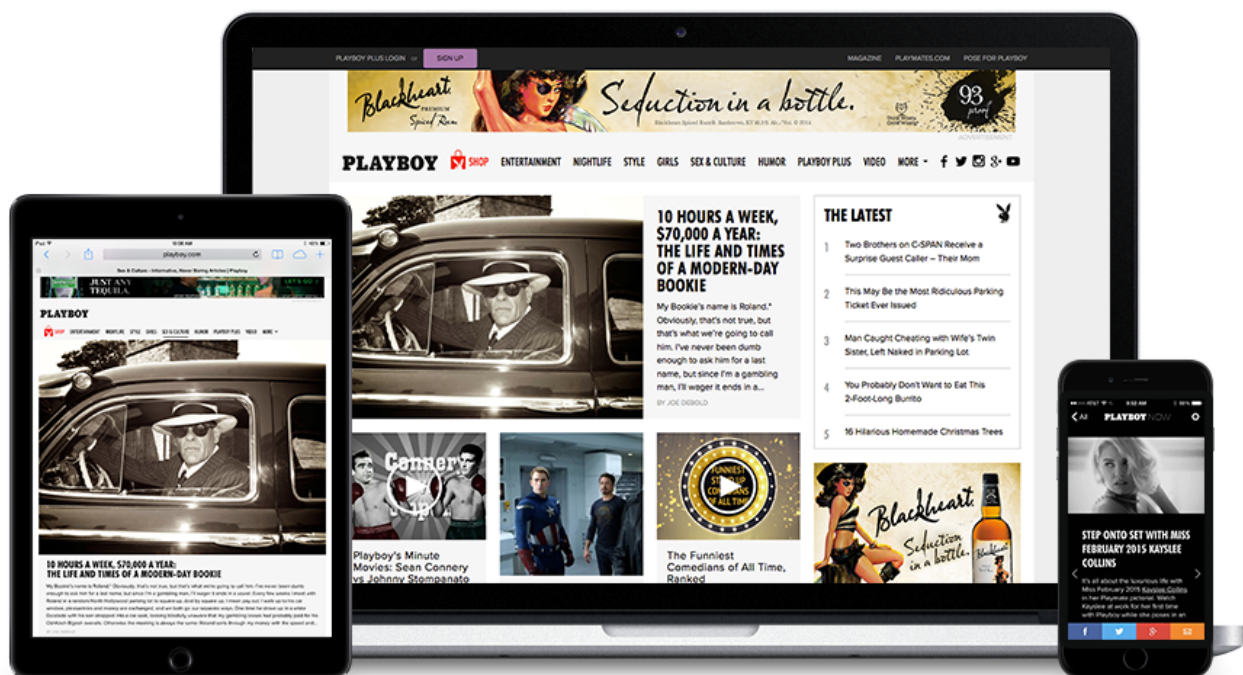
PLAYBOY PLUS LOGIN or SIGN UP

MAGAZINE PLAYMATES.COM POSE FOR PLAYBOY

Blackheart PREMIUM Spiced Rum

Seduction in a bottle.

93 proof

ADVERTISEMENT

PLAYBOY SHOP ENTERTAINMENT NIGHTLIFE STYLE GIRLS SEX & CULTURE HUMOR PLAYBOY PLUS VIDEO MORE

10 HOURS A WEEK, $70,000 A YEAR: THE LIFE AND TIMES OF A MODERN-DAY BOOKIE

My Bookie's name is Roland.* Obviously, that's not true, but that's what we're going to call him. I've never been dumb enough to ask him for a last name, but since I'm a gambling man, I'll wager it ends in a...

BY JOE DEBOLD

THE LATEST

1 Two Brothers on C-SPAN Receive a Surprise Guest Caller – Their Mom

2 This May Be the Most Ridiculous Parking Ticket Ever Issued

3 Man Caught Cheating with Wife's Twin Sister, Left Naked in Parking Lot

4 You Probably Don't Want to Eat This 2-Foot-Long Burrito

5 16 Hilarious Homemade Christmas Trees

Connery

Playboy's Minute Movies: Sean Connery vs Johnny Stompanato

Funniest

The Funniest Comedians of All Time, Ranked

Blackheart Seduction in a bottle.

playboy.com

Sex & Culture - Informative, Never Boring Articles | Playboy

JUST ANY TEQUILA.

PLAYBOY

SHOP ENTERTAINMENT NIGHTLIFE STYLE GIRLS SEX & CULTURE HUMOR PLAYBOY PLUS VIDEO MORE

10 HOURS A WEEK, $70,000 A YEAR: THE LIFE AND TIMES OF A MODERN-DAY BOOKIE

All PLAYBOY NOW

STEP ONTO SET WITH MISS FEBRUARY 2015 KAYSLEE COLLINS

It's all about the luxurious life with Miss February 2015 Kayslee Collins in her Playmate pictorial. Watch Kayslee at work for her first time with Playboy while she poses in an